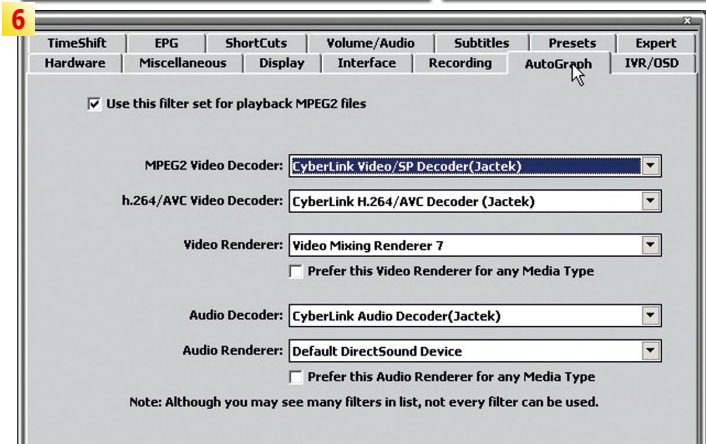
6

TimeShift | EPG | ShortCuts | Volume/Audio | Subtitles | Presets | Expert
Hardware | Miscellaneous | Display | Interface | Recording | AutoGraph | IVR/OSD

☑ Use this filter set for playback MPEG2 files

MPEG2 Video Decoder: CyberLink Video/SP Decoder(Jactek)

h.264/AVC Video Decoder: CyberLink H.264/AVC Decoder (Jactek)

Video Renderer: Video Mixing Renderer 7

☐ Prefer this Video Renderer for any Media Type

Audio Decoder: CyberLink Audio Decoder(Jactek)

Audio Renderer: Default DirectSound Device

☐ Prefer this Audio Renderer for any Media Type

Note: Although you may see many filters in list, not every filter can be used.